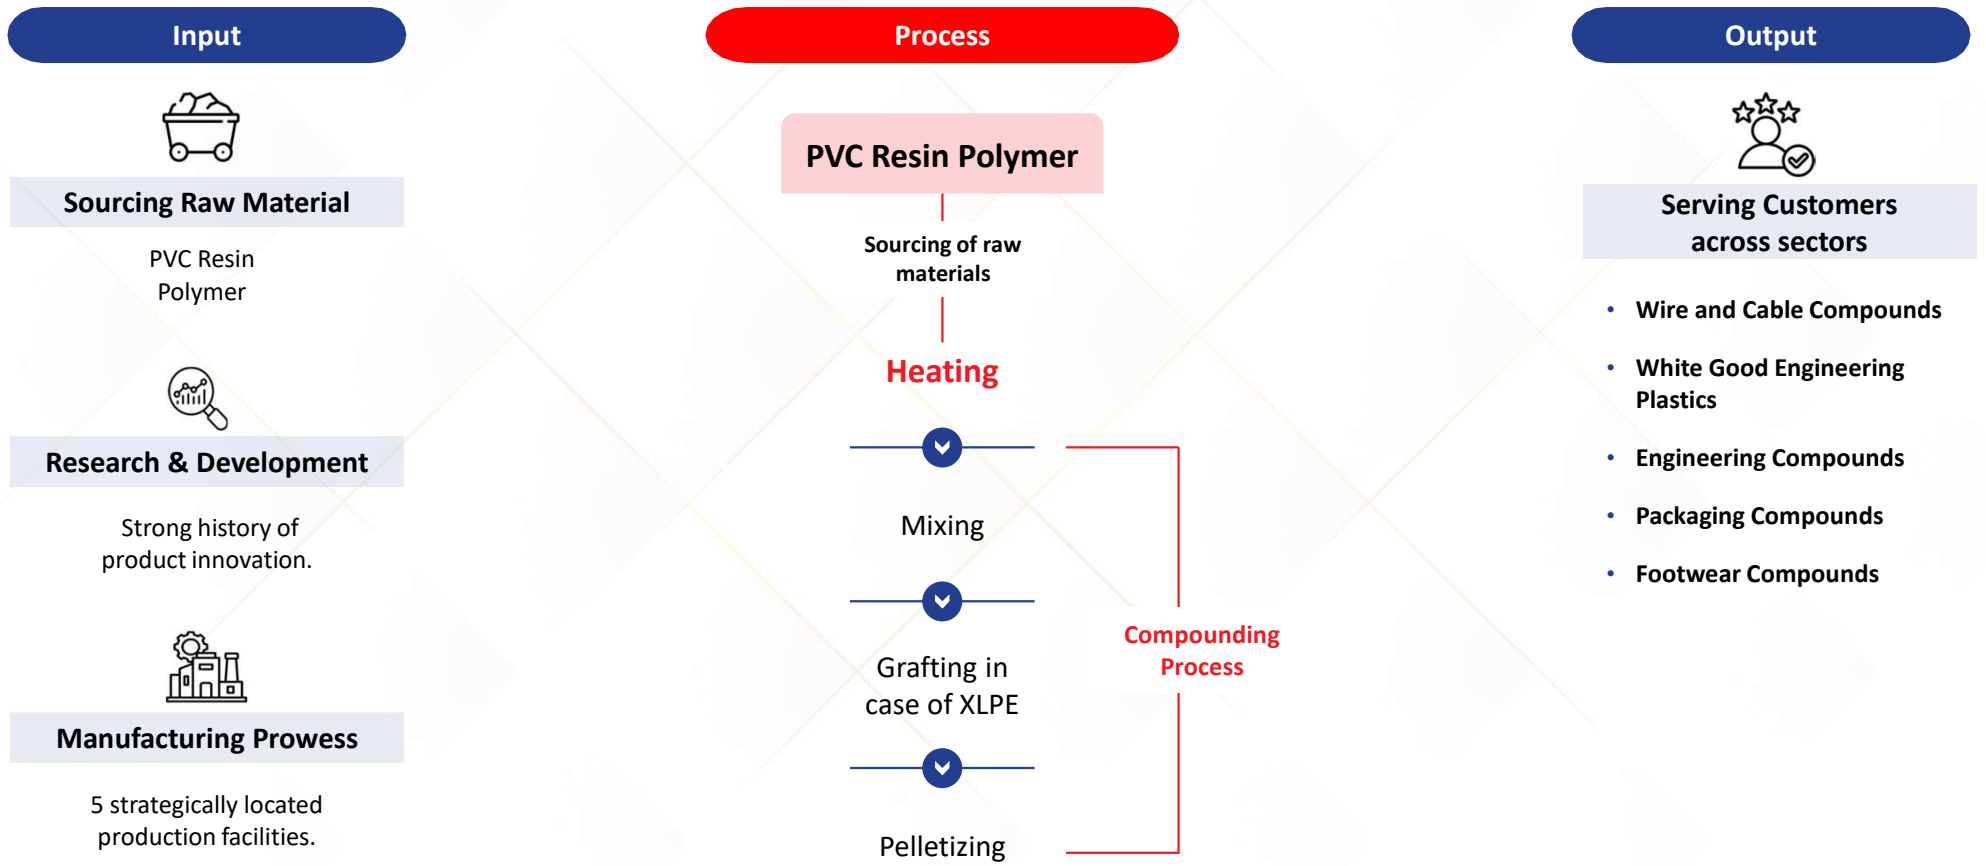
Input

Sourcing Raw Material

PVC Resin Polymer

Research & Development

Strong history of product innovation.

Manufacturing Prowess

5 strategically located production facilities.

Process

PVC Resin Polymer

Sourcing of raw materials

Heating

Mixing

Grafting in case of XLPE

Pelletizing

Compounding Process

Output

Serving Customers across sectors

- Wire and Cable Compounds
- White Good Engineering Plastics
- Engineering Compounds
- Packaging Compounds
- Footwear Compounds